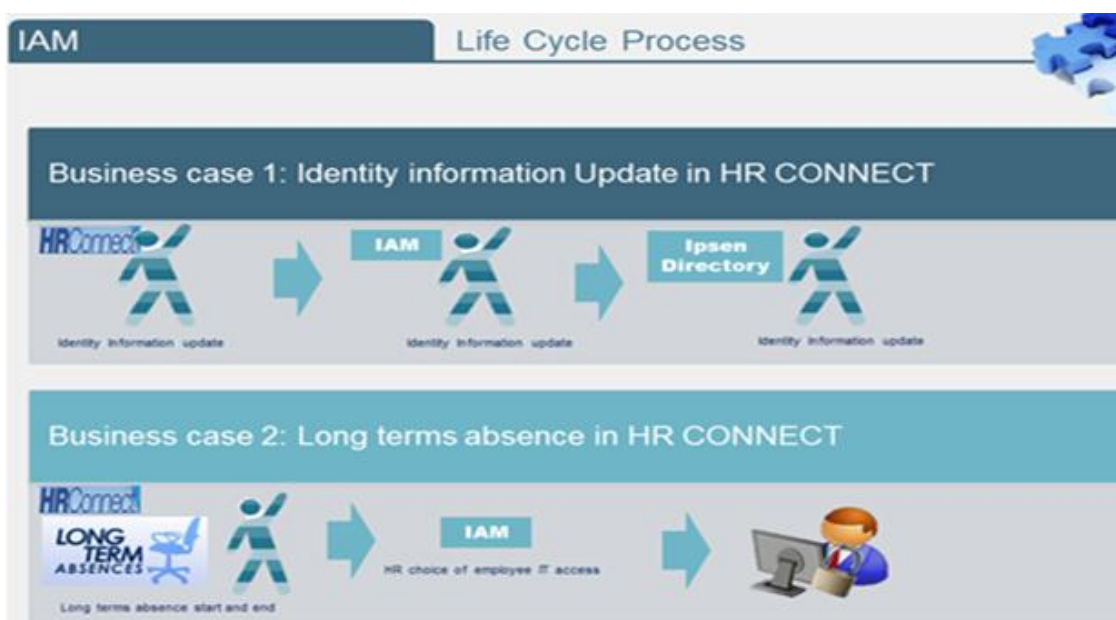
IAM

Life Cycle Process

Business case 1: Identity information Update in HR CONNECT

HRConnect

Identity information update

IAM

Identity information update

Ipsen Directory

Identity information update

Business case 2: Long terms absence in HR CONNECT

HRConnect

LONG TERM ABSENCES

Long terms absence start and end

IAM

HR choice of employee IT access